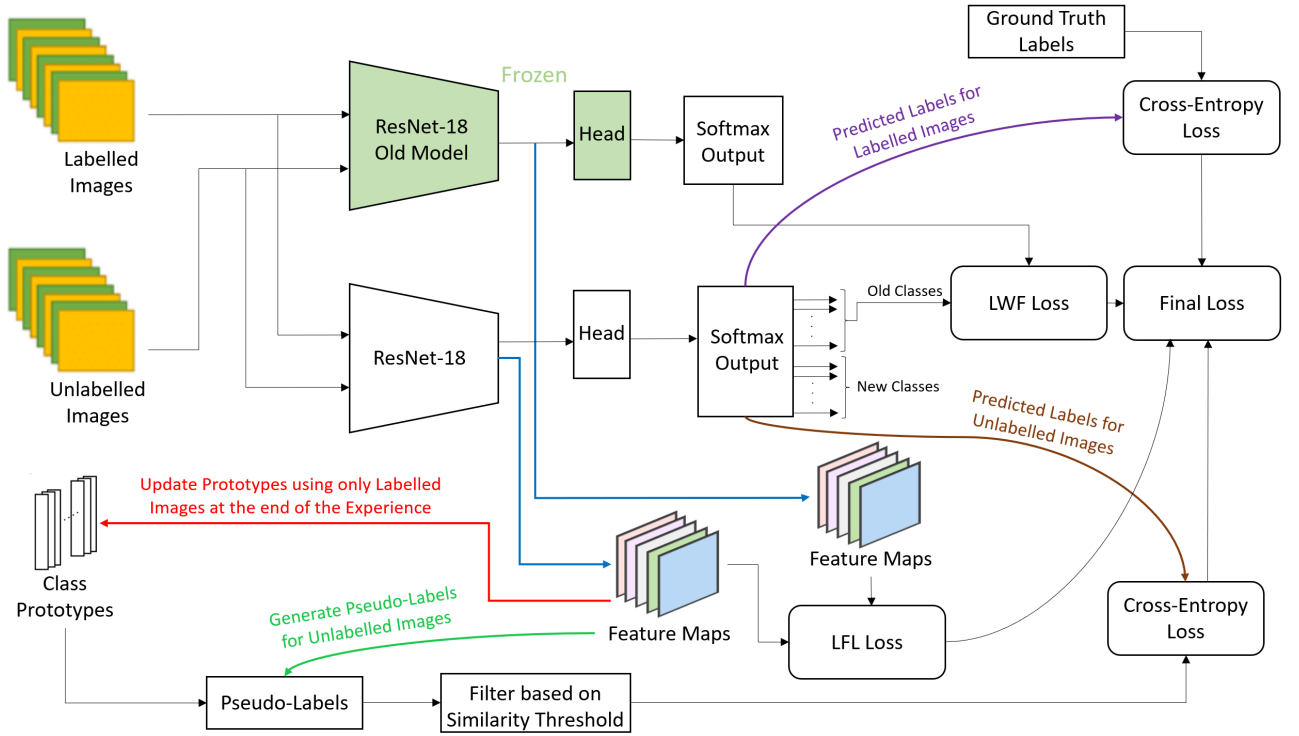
Ground Truth Labels

Frozen

Labelled Images

ResNet-18 Old Model

Head

Softmax Output

Predicted Labels for Labelled Images

Cross-Entropy Loss

Unlabelled Images

ResNet-18

Head

Softmax Output

Old Classes

New Classes

LWF Loss

Final Loss

Predicted Labels for Unlabelled Images

Update Prototypes using only Labelled Images at the end of the Experience

Class Prototypes

Feature Maps

Feature Maps

Generate Pseudo-Labels for Unlabelled Images

LFL Loss

Cross-Entropy Loss

Pseudo-Labels

Filter based on Similarity Threshold